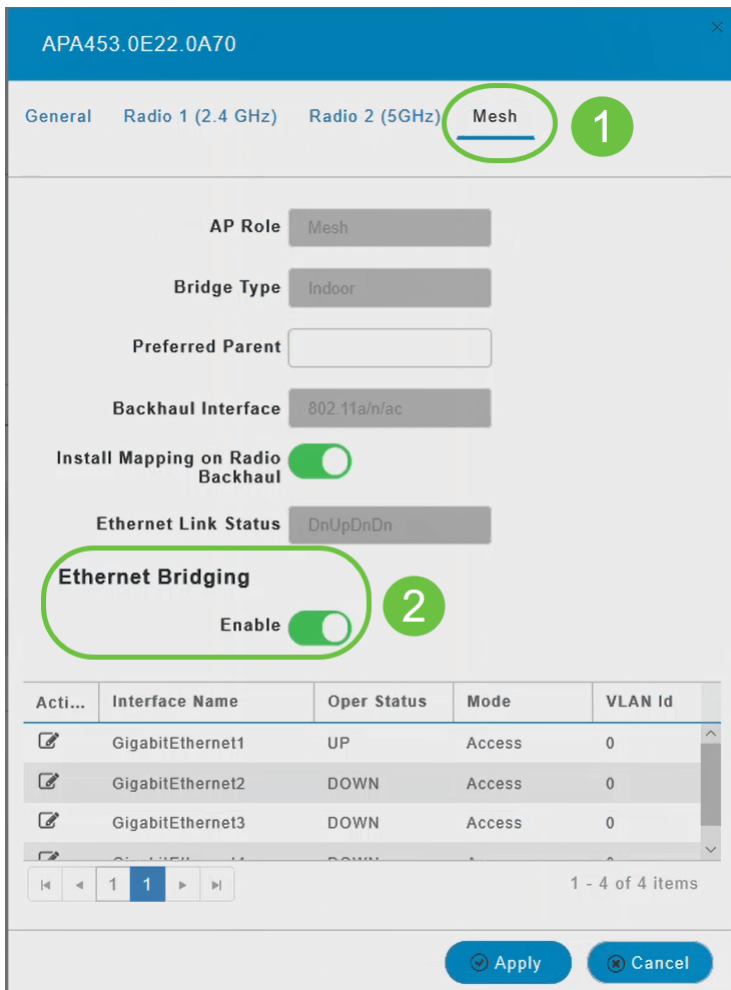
APA453.0E22.0A70

General Radio 1 (2.4 GHz) Radio 2 (5GHz) Mesh 1

AP Role Mesh

Bridge Type Indoor

Preferred Parent

Backhaul Interface 802.11a/n/ac

Install Mapping on Radio Backhaul

Ethernet Link Status DnUpDnDn

Ethernet Bridging 2

Enable

| Acti... | Interface Name | Oper Status | Mode | VLAN Id |
|---|---|---|---|---|
|  | GigabitEthernet1 | UP | Access | 0 |
|  | GigabitEthernet2 | DOWN | Access | 0 |
|  | GigabitEthernet3 | DOWN | Access | 0 |
|  | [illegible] | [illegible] | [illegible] | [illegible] |

1 1

1 - 4 of 4 items

Apply Cancel